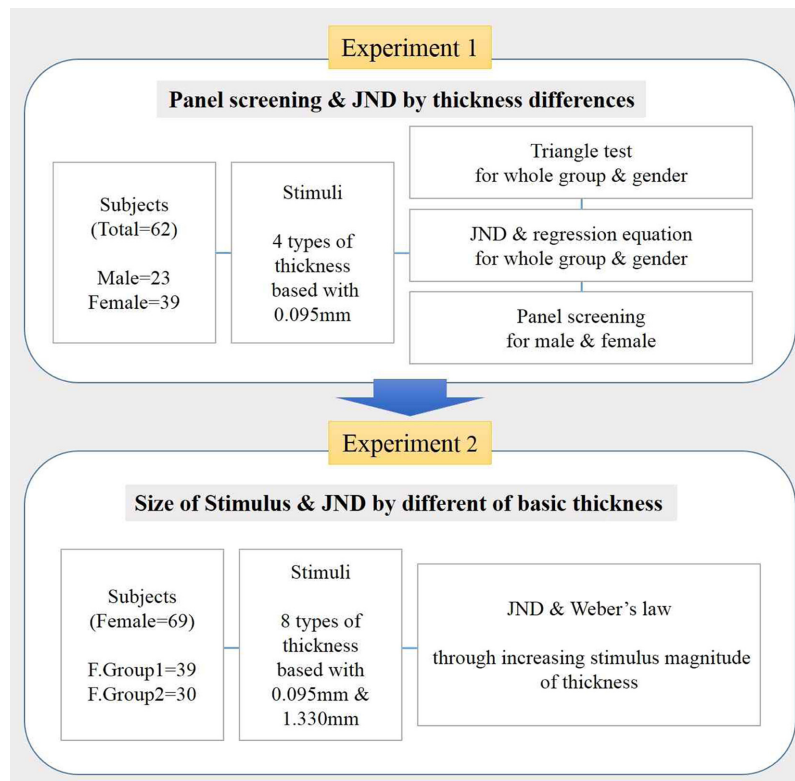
Experiment 1

Panel screening & JND by thickness differences

Subjects (Total=62)

Male=23
Female=39

Stimuli

4 types of thickness based with 0.095mm

Triangle test for whole group & gender

JND & regression equation for whole group & gender

Panel screening for male & female

Experiment 2

Size of Stimulus & JND by different of basic thickness

Subjects (Female=69)

F.Group1=39
F.Group2=30

Stimuli

8 types of thickness based with 0.095mm & 1.330mm

JND & Weber's law

through increasing stimulus magnitude of thickness